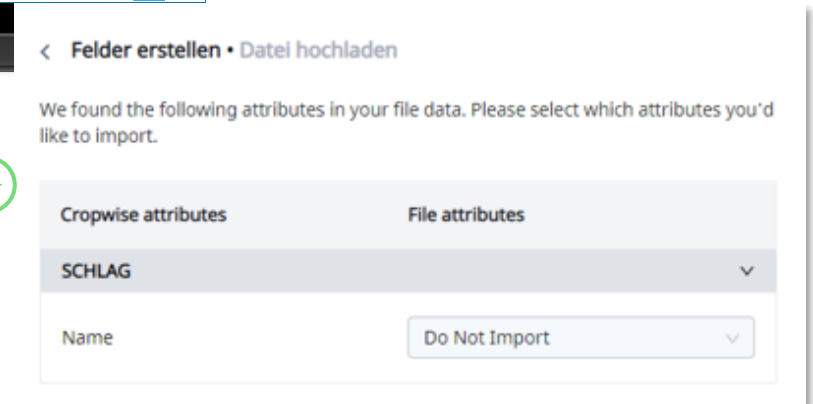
Felder erstellen • Datei hochladen

We found the following attributes in your file data. Please select which attributes you'd like to import.

| Cropwise attributes | File attributes |
|---|---|
| SCHLAG | |
| Name | Do Not Import |